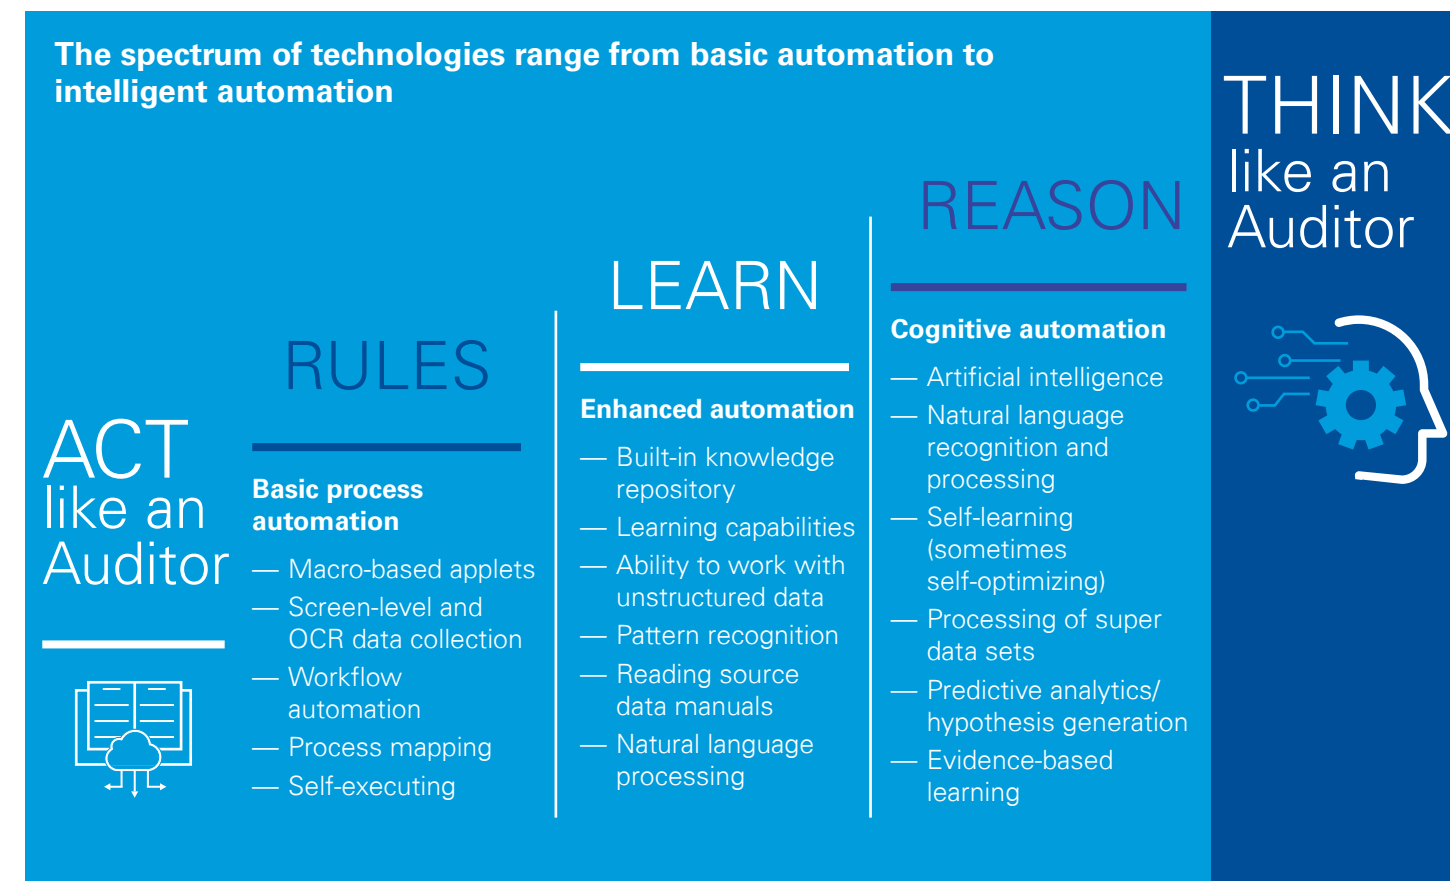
The spectrum of technologies range from basic automation to intelligent automation

ACT like an Auditor

RULES

Basic process automation

— Macro-based applets
— Screen-level and OCR data collection
— Workflow automation
— Process mapping
— Self-executing

LEARN

Enhanced automation

— Built-in knowledge repository
— Learning capabilities
— Ability to work with unstructured data
— Pattern recognition
— Reading source data manuals
— Natural language processing

REASON

Cognitive automation

— Artificial intelligence
— Natural language recognition and processing
— Self-learning (sometimes self-optimizing)
— Processing of super data sets
— Predictive analytics/ hypothesis generation
— Evidence-based learning

THINK like an Auditor